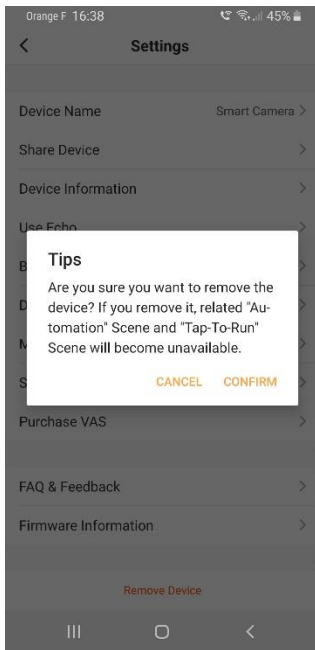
Orange F 16:38
45%

Settings

Device Name
Smart Camera

Share Device

Device Information

Use Echo

B

D

M

S

Tips

Are you sure you want to remove the device? If you remove it, related "Automation" Scene and "Tap-To-Run" Scene will become unavailable.

CANCEL CONFIRM

Purchase VAS

FAQ & Feedback

Firmware Information

Remove Device